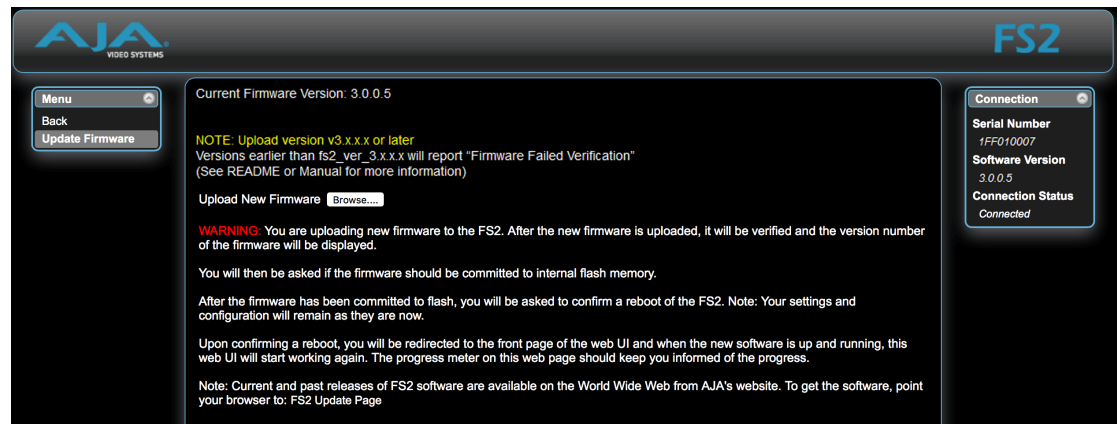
AJA VIDEO SYSTEMS

FS2

Menu

Back

Update Firmware

Current Firmware Version: 3.0.0.5

NOTE: Upload version v3.x.x.x or later
Versions earlier than fs2_ver_3.x.x.x will report "Firmware Failed Verification"
(See README or Manual for more information)

Upload New Firmware Browse....

WARNING: You are uploading new firmware to the FS2. After the new firmware is uploaded, it will be verified and the version number of the firmware will be displayed.

You will then be asked if the firmware should be committed to internal flash memory.

After the firmware has been committed to flash, you will be asked to confirm a reboot of the FS2. Note: Your settings and configuration will remain as they are now.

Upon confirming a reboot, you will be redirected to the front page of the web UI and when the new software is up and running, this web UI will start working again. The progress meter on this web page should keep you informed of the progress.

Note: Current and past releases of FS2 software are available on the World Wide Web from AJA's website. To get the software, point your browser to: FS2 Update Page

Connection

Serial Number

1FF010007

Software Version

3.0.0.5

Connection Status

Connected